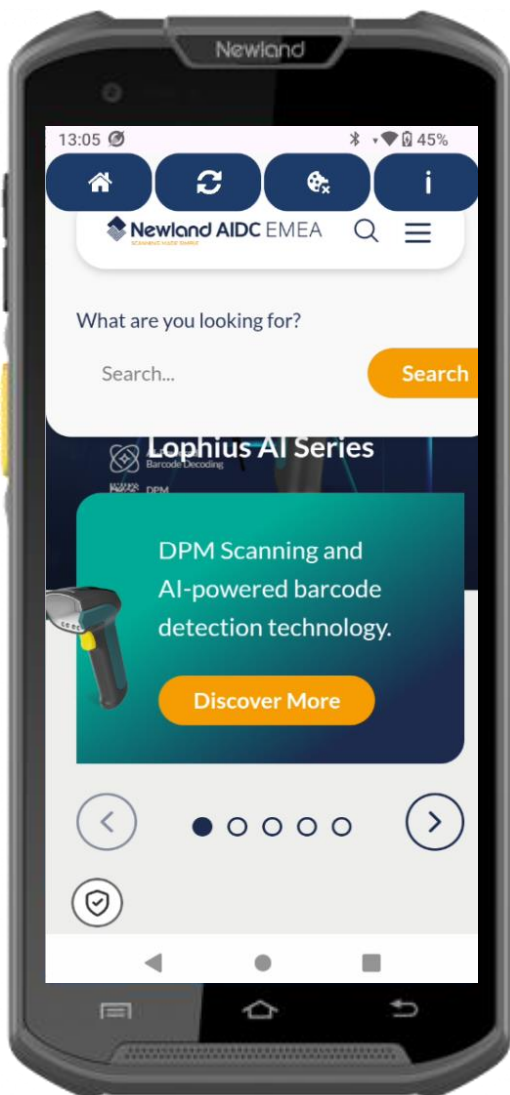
Newland

13:05 45%

i

Newland AIDC EMEA

What are you looking for?

Search...

Search

Lophius AI Series

Barcode Decoding

DPM

DPM Scanning and AI-powered barcode detection technology.

Discover More